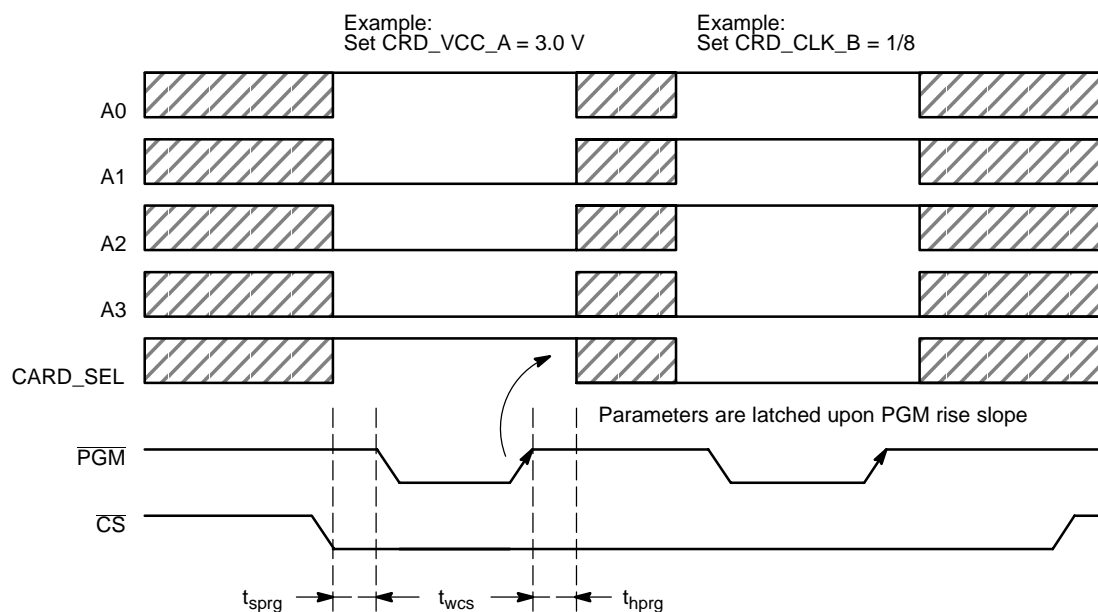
Example:
Set CRD_VCC_A = 3.0 V

Example:
Set CRD_CLK_B = 1/8

A0

A1

A2

A3

CARD_SEL

Parameters are latched upon PGM rise slope

$\overline{PGM}$

$\overline{CS}$

$t_{sprg}$

$t_{wcs}$

$t_{hprg}$